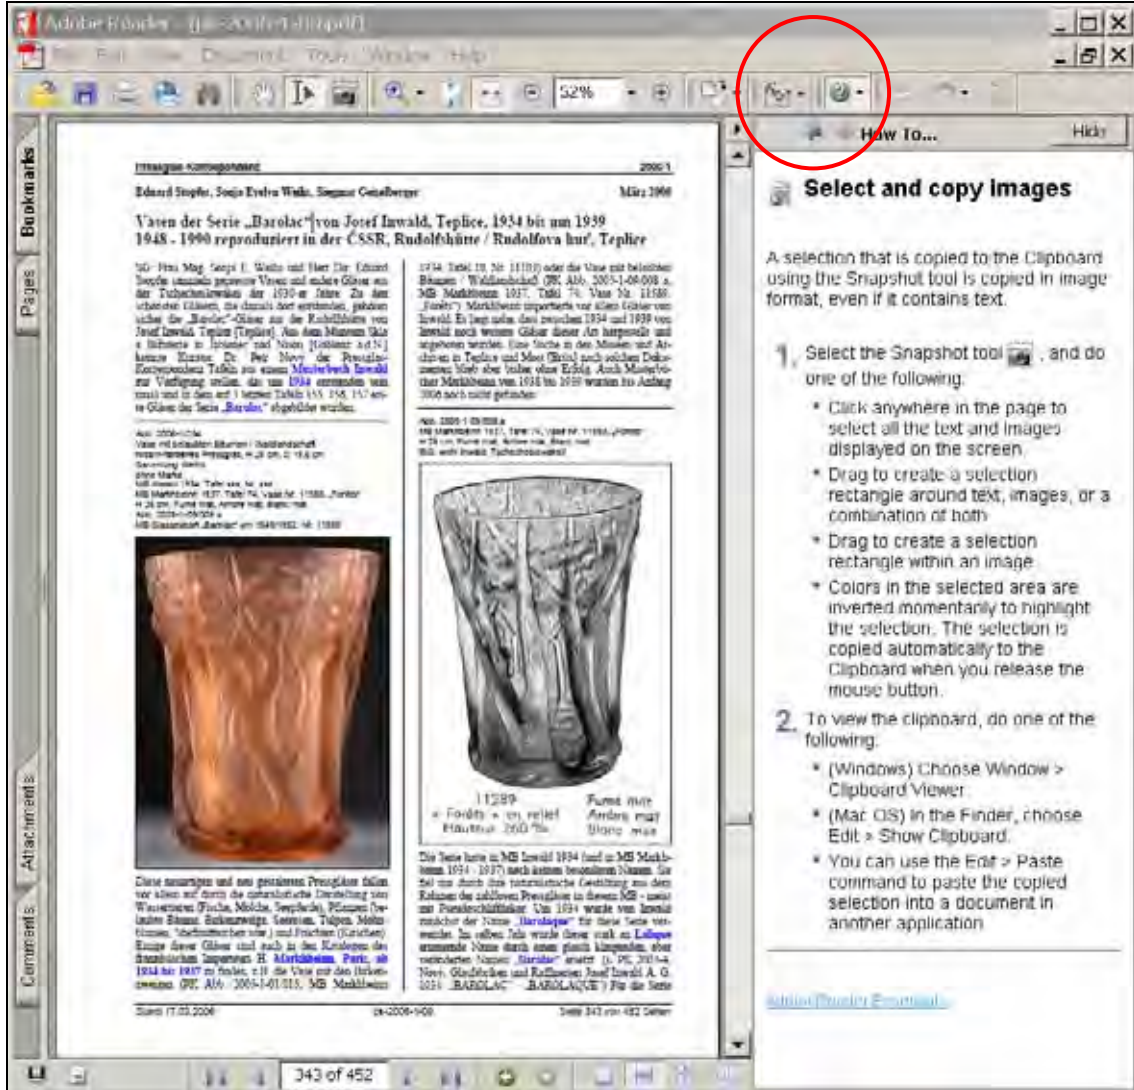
Adobe Reader - [pk-2006-1-09.pdf]

File Edit View Document Tools Window Help

52%

Bookmarks

Pages

Attachments

Comments

How To...

Hide

Pressglas-Korrespondenz 2006-1

Eduard Stopfer, Sonja Evelyn Weiss, Siegmar Geiselberger März 2006

Vasen der Serie „Barolac" von Josef Inwald, Teplice, 1934 bis um 1939
1948 - 1990 reproduziert in der ČSSR, Rudolfshütte / Rudolfova hut', Teplice

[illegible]

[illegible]

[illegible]

11589
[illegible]

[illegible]

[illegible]

Stand 17.03.2006 pk-2006-1-09 Seite 343 von 452 Seiten

Select and copy images

A selection that is copied to the Clipboard using the Snapshot tool is copied in image format, even if it contains text.

1. Select the Snapshot tool , and do one of the following:

• Click anywhere in the page to select all the text and images displayed on the screen.

• Drag to create a selection rectangle around text, images, or a combination of both.

• Drag to create a selection rectangle within an image.

• Colors in the selected area are inverted momentarily to highlight the selection. The selection is copied automatically to the Clipboard when you release the mouse button.

2. To view the clipboard, do one of the following:

• (Windows) Choose Window > Clipboard Viewer.

• (Mac OS) In the Finder, choose Edit > Show Clipboard.

• You can use the Edit > Paste command to paste the copied selection into a document in another application.

Adobe Reader Essentials

343 of 452